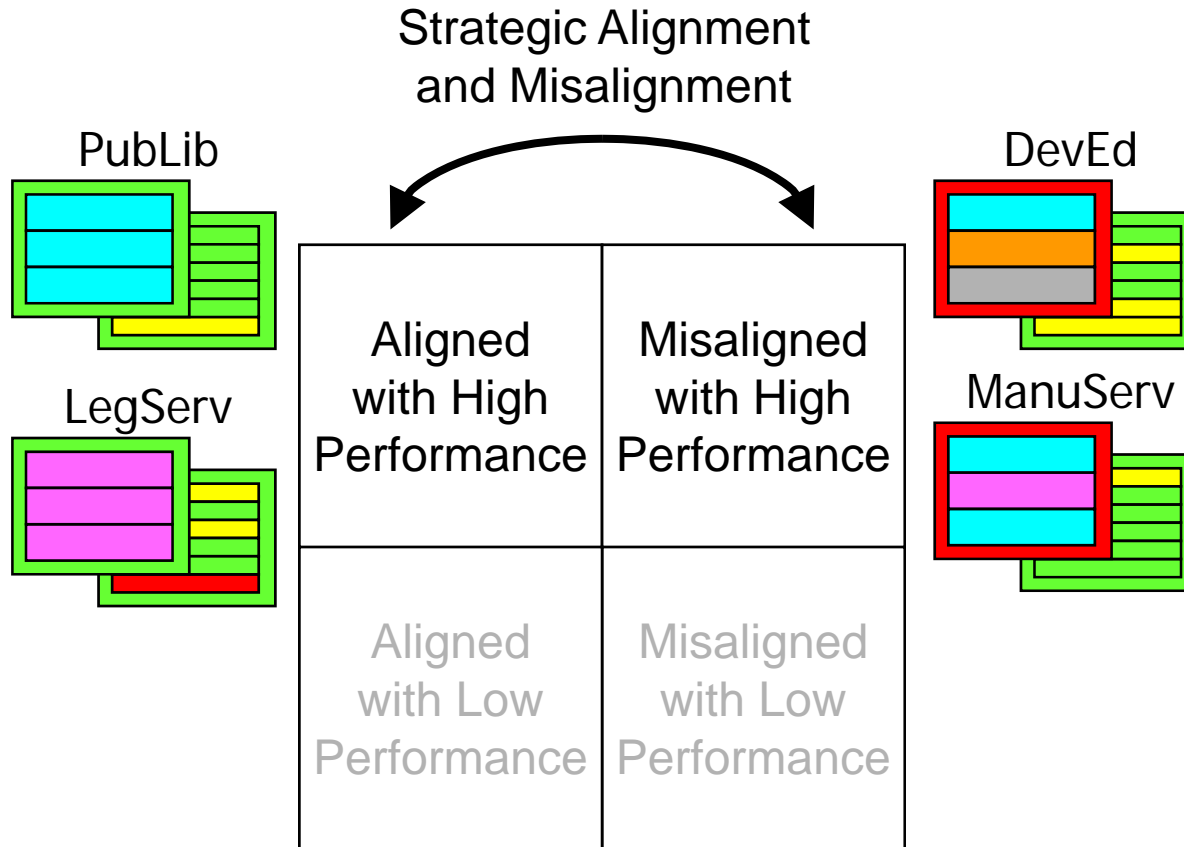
Strategic Alignment and Misalignment

PubLib

LegServ

DevEd

ManuServ

| Aligned with High Performance | Misaligned with High Performance |
|---|---|
| Aligned with Low Performance | Misaligned with Low Performance |